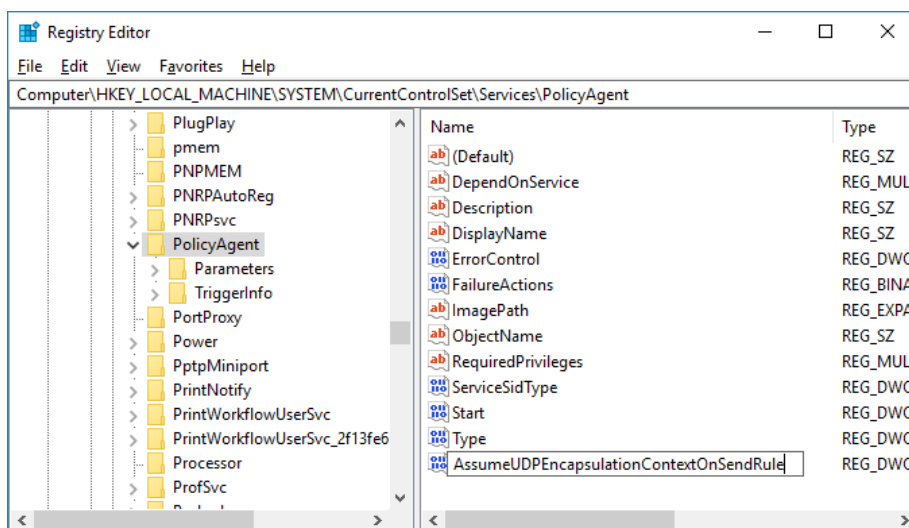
Registry Editor

File Edit View Favorites Help

Computer\HKEY_LOCAL_MACHINE\SYSTEM\CurrentControlSet\Services\PolicyAgent

PlugPlay
pmem
PNPMEM
PNRPAutoReg
PNRPsvc
PolicyAgent
Parameters
TriggerInfo
PortProxy
Power
PptpMiniport
PrintNotify
PrintWorkflowUserSvc
PrintWorkflowUserSvc_2f13fe6
Processor
ProfSvc

| Name | Type |
|---|---|
| (Default) | REG_SZ |
| DependOnService | REG_MUL |
| Description | REG_SZ |
| DisplayName | REG_SZ |
| ErrorControl | REG_DWO |
| FailureActions | REG_BINA |
| ImagePath | REG_EXPA |
| ObjectName | REG_SZ |
| RequiredPrivileges | REG_MUL |
| ServiceSidType | REG_DWO |
| Start | REG_DWO |
| Type | REG_DWO |
| AssumeUDPEncapsulationContextOnSendRule | REG_DWO |